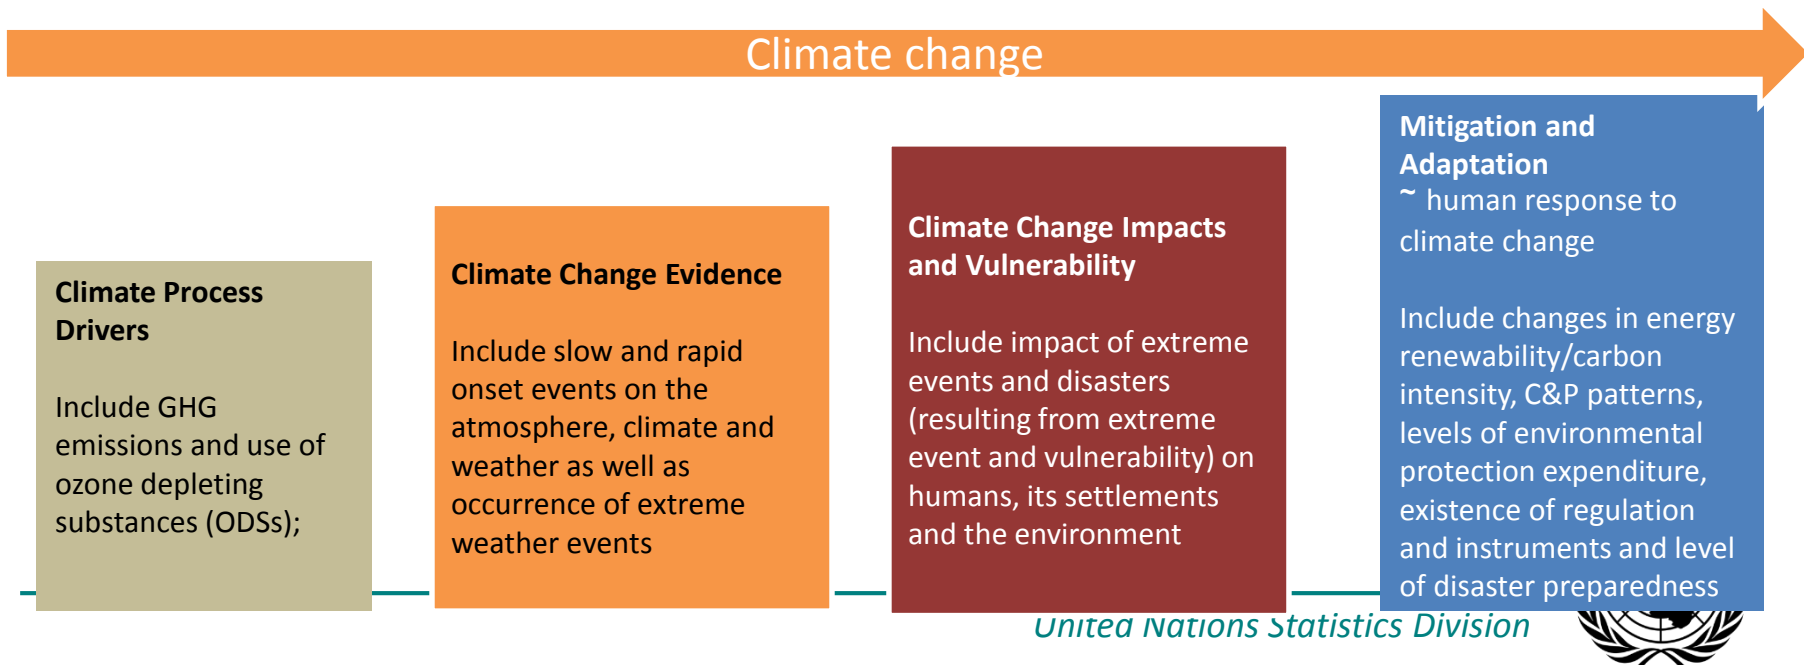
Climate change

Climate Process Drivers

Include GHG emissions and use of ozone depleting substances (ODSs);

Climate Change Evidence

Include slow and rapid onset events on the atmosphere, climate and weather as well as occurrence of extreme weather events

Climate Change Impacts and Vulnerability

Include impact of extreme events and disasters (resulting from extreme event and vulnerability) on humans, its settlements and the environment

Mitigation and Adaptation
~ human response to climate change

Include changes in energy renewability/carbon intensity, C&P patterns, levels of environmental protection expenditure, existence of regulation and instruments and level of disaster preparedness

United Nations Statistics Division